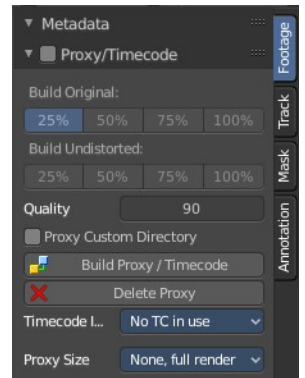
▾ Metadata

▾ Proxy/Timecode

Build Original:

| 25% | 50% | 75% | 100% |
|---|---|---|---|

Build Undistorted:

| 25% | 50% | 75% | 100% |
|---|---|---|---|

Quality 90

Proxy Custom Directory

Build Proxy / Timecode

Delete Proxy

Timecode I... No TC in use

Proxy Size None, full render

Footage

Track

Mask

Annotation